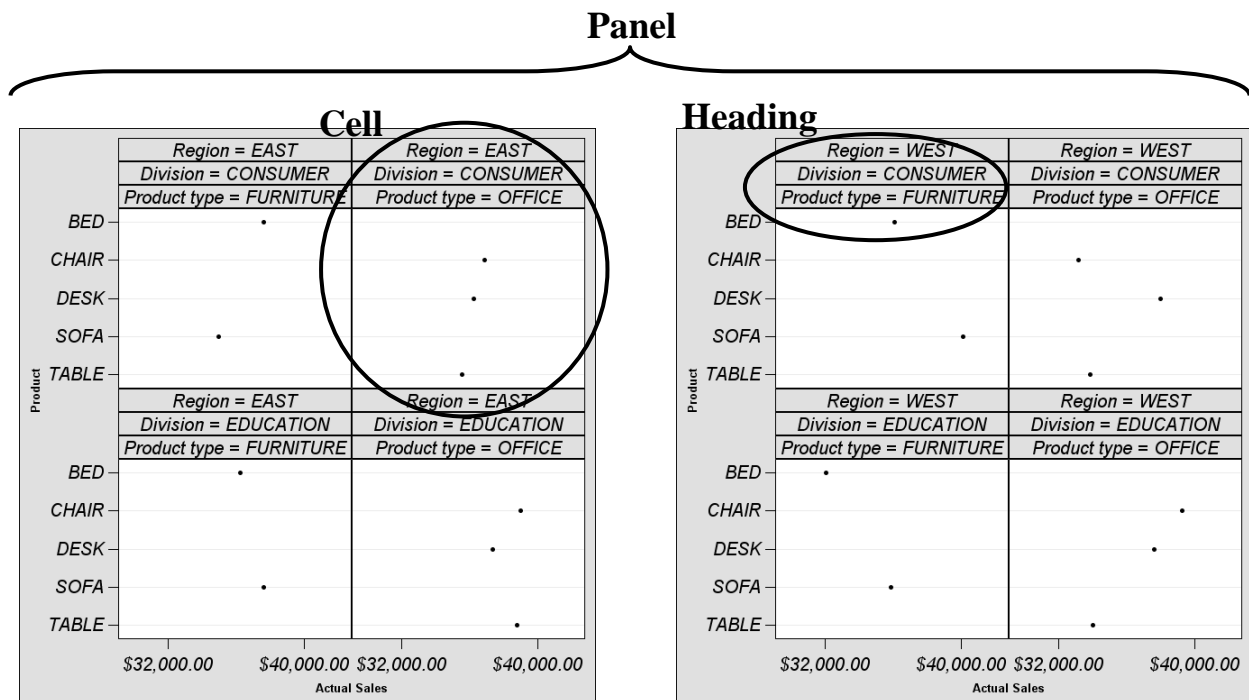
Panel

Cell

Heading

Region = EAST
Division = CONSUMER
Product type = FURNITURE

Region = EAST
Division = CONSUMER
Product type = OFFICE

BED
CHAIR
DESK
SOFA
TABLE

Product

Region = EAST
Division = EDUCATION
Product type = FURNITURE

Region = EAST
Division = EDUCATION
Product type = OFFICE

BED
CHAIR
DESK
SOFA
TABLE

\$32,000.00 \$40,000.00 \$32,000.00 \$40,000.00

Actual Sales

Region = WEST
Division = CONSUMER
Product type = FURNITURE

Region = WEST
Division = CONSUMER
Product type = OFFICE

BED
CHAIR
DESK
SOFA
TABLE

Product

Region = WEST
Division = EDUCATION
Product type = FURNITURE

Region = WEST
Division = EDUCATION
Product type = OFFICE

BED
CHAIR
DESK
SOFA
TABLE

\$32,000.00 \$40,000.00 \$32,000.00 \$40,000.00

Actual Sales